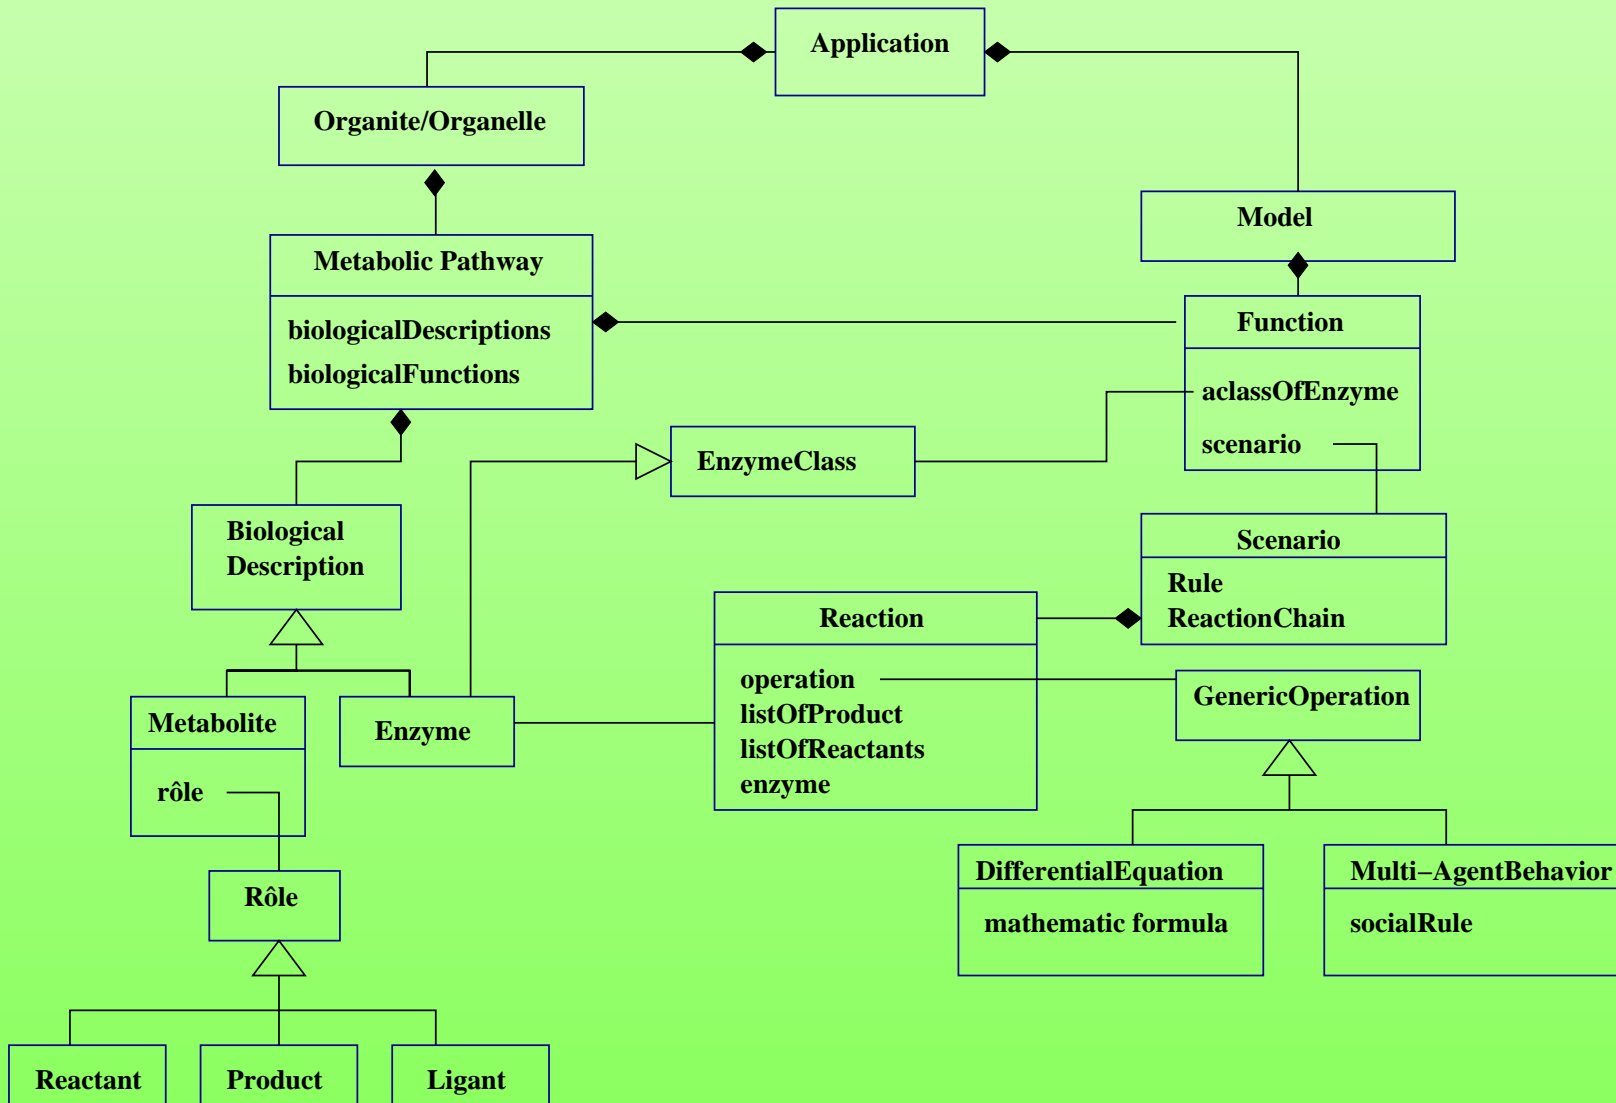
Application

Organite/Organelle

Model

Metabolic Pathway

biologicalDescriptions
biologicalFunctions

Function

aclassOfEnzyme
scenario

EnzymeClass

Biological Description

Scenario

Rule
ReactionChain

Reaction

operation
listOfProduct
listOfReactants
enzyme

GenericOperation

Metabolite

rôle

Enzyme

Rôle

DifferentialEquation

mathematic formula

Multi–AgentBehavior

socialRule

Reactant

Product

Ligant